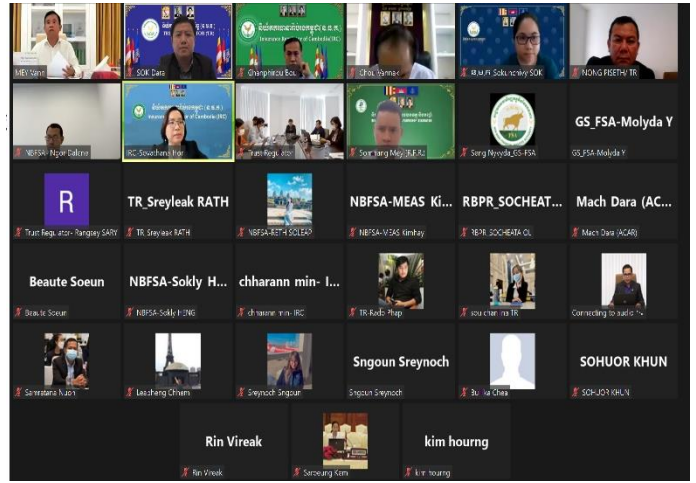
MEY Vann
SOK Dara
Chanphirou Bo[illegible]
Chol Vannak
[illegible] Sokunthy SOK
NONG PISETH/ TR
NBFSA- Ngor Dalin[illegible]
IRC-Sovathana Hor
Trust Regulator
Somhang Mey-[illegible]
Seng Niyyda_GS-FSA
GS_FSA-Molyda Y
GS_FSA-Molyda Y
R
Trust Regulator- Rangsey SARY
TR_Sreyleak RATH
TR_Sreyleak RATH
NBFSA-RETH SOLEAP
NBFSA-MEAS Ki...
NBFSA-MEAS Kimhay
RBPR_SOCHEAT...
RBPR_SOCHEATA OL
Mach Dara (AC...
Mach Dara (ACAR)
Beaute Soeun
Beaute Soeun
NBFSA-Sokly H...
NBFSA-Sokly HENG
chharann min- I...
chharann min- IRC
TR-Rado Phap
sou chan na TR
Connecting to audio
Samrattana Nuon
Leaohong Chhem
Sreynoch Sngoun
Sngoun Sreynoch
Sngoun Sreynoch
Bu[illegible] Chea
SOHUOR KHUN
SOHUOR KHUN
Rin Vireak
Rin Vireak
Sarceung Kem
kim hourng
kim hourng